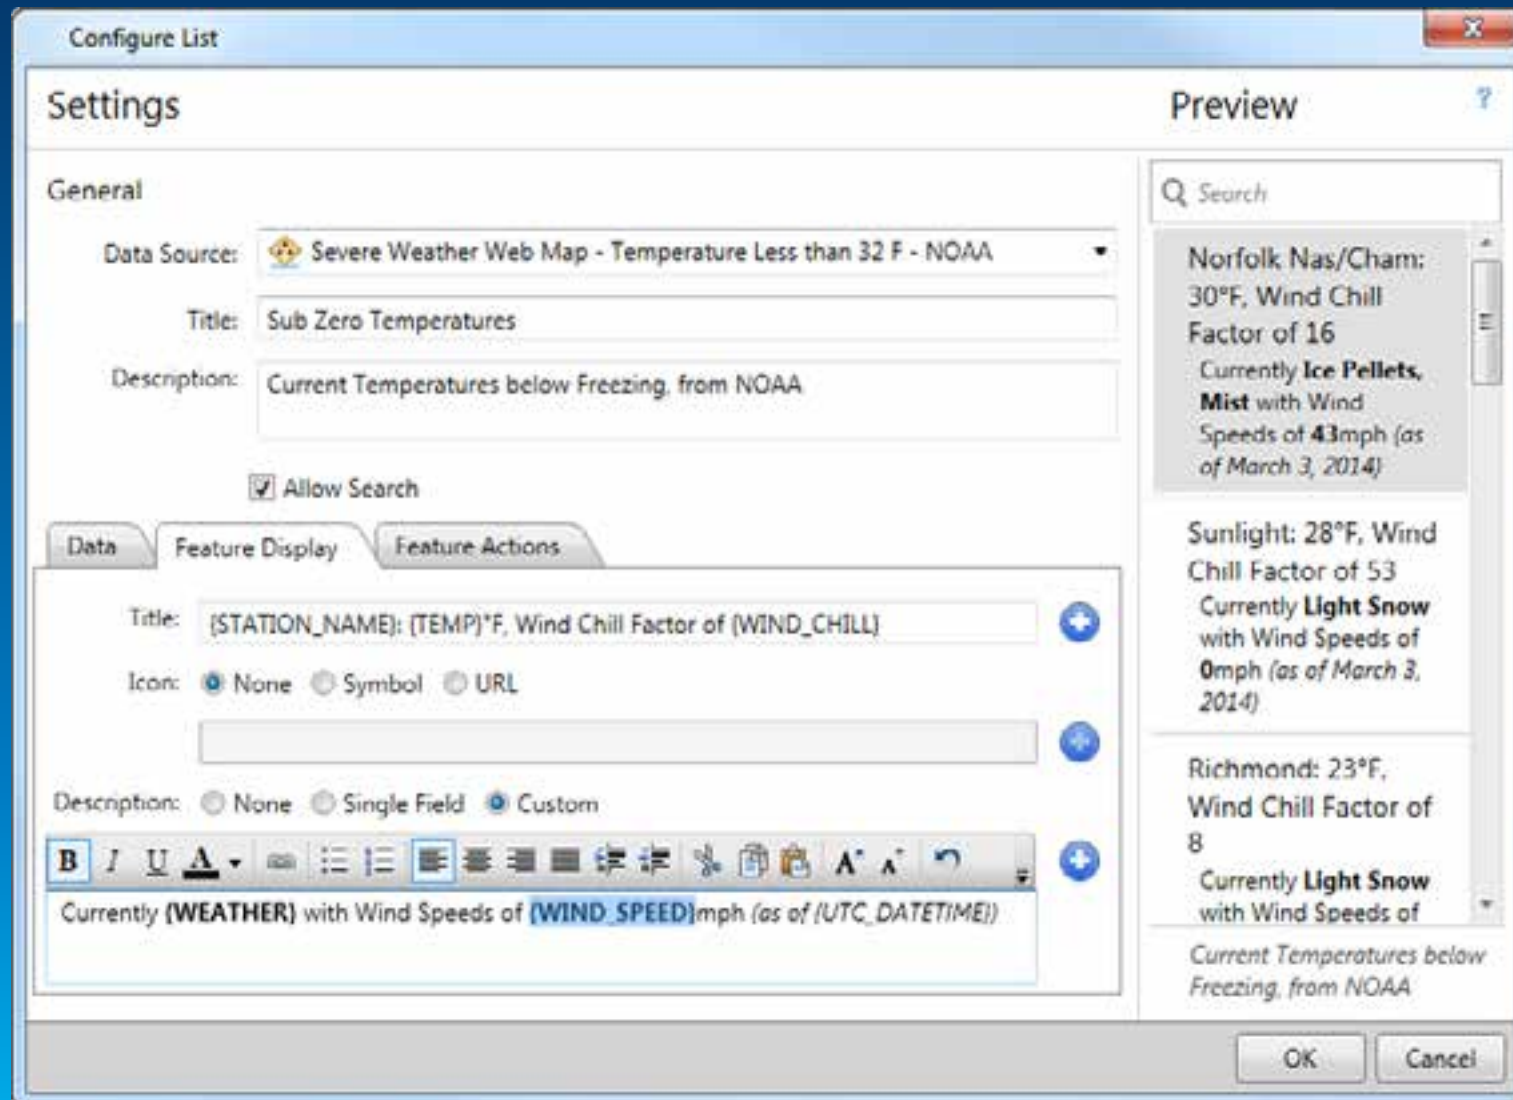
Configure List

Settings

Preview

?

General

Data Source: Severe Weather Web Map - Temperature Less than 32 F - NOAA

Title: Sub Zero Temperatures

Description: Current Temperatures below Freezing, from NOAA

Allow Search

Data | Feature Display | Feature Actions

Title: {STATION_NAME}: {TEMP}°F, Wind Chill Factor of {WIND_CHILL}

Icon: None Symbol URL

Description: None Single Field Custom

B I U A

Currently **{WEATHER}** with Wind Speeds of **{WIND_SPEED}**mph *(as of {UTC_DATETIME})*

Search

Norfolk Nas/Cham: 30°F, Wind Chill Factor of 16

Currently **Ice Pellets, Mist** with Wind Speeds of **43**mph *(as of March 3, 2014)*

Sunlight: 28°F, Wind Chill Factor of 53

Currently **Light Snow** with Wind Speeds of **0**mph *(as of March 3, 2014)*

Richmond: 23°F, Wind Chill Factor of 8

Currently **Light Snow** with Wind Speeds of

*Current Temperatures below Freezing, from NOAA*

OK Cancel